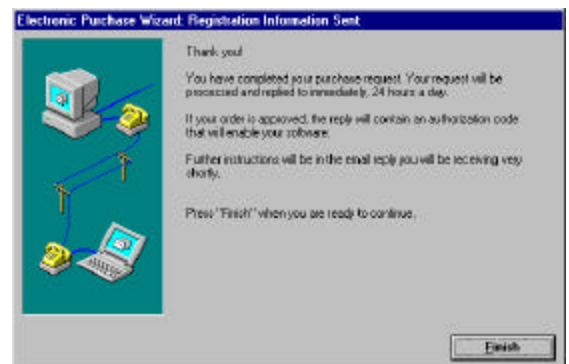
Electronic Purchase Wizard: Registration Information Sent

Thank you!

You have completed your purchase request. Your request will be processed and replied to immediately, 24 hours a day.

If your order is approved, the reply will contain an authorization code that will enable your software.

Further instructions will be in the email reply you will be receiving very shortly.

Press "Finish" when you are ready to continue.

Finish